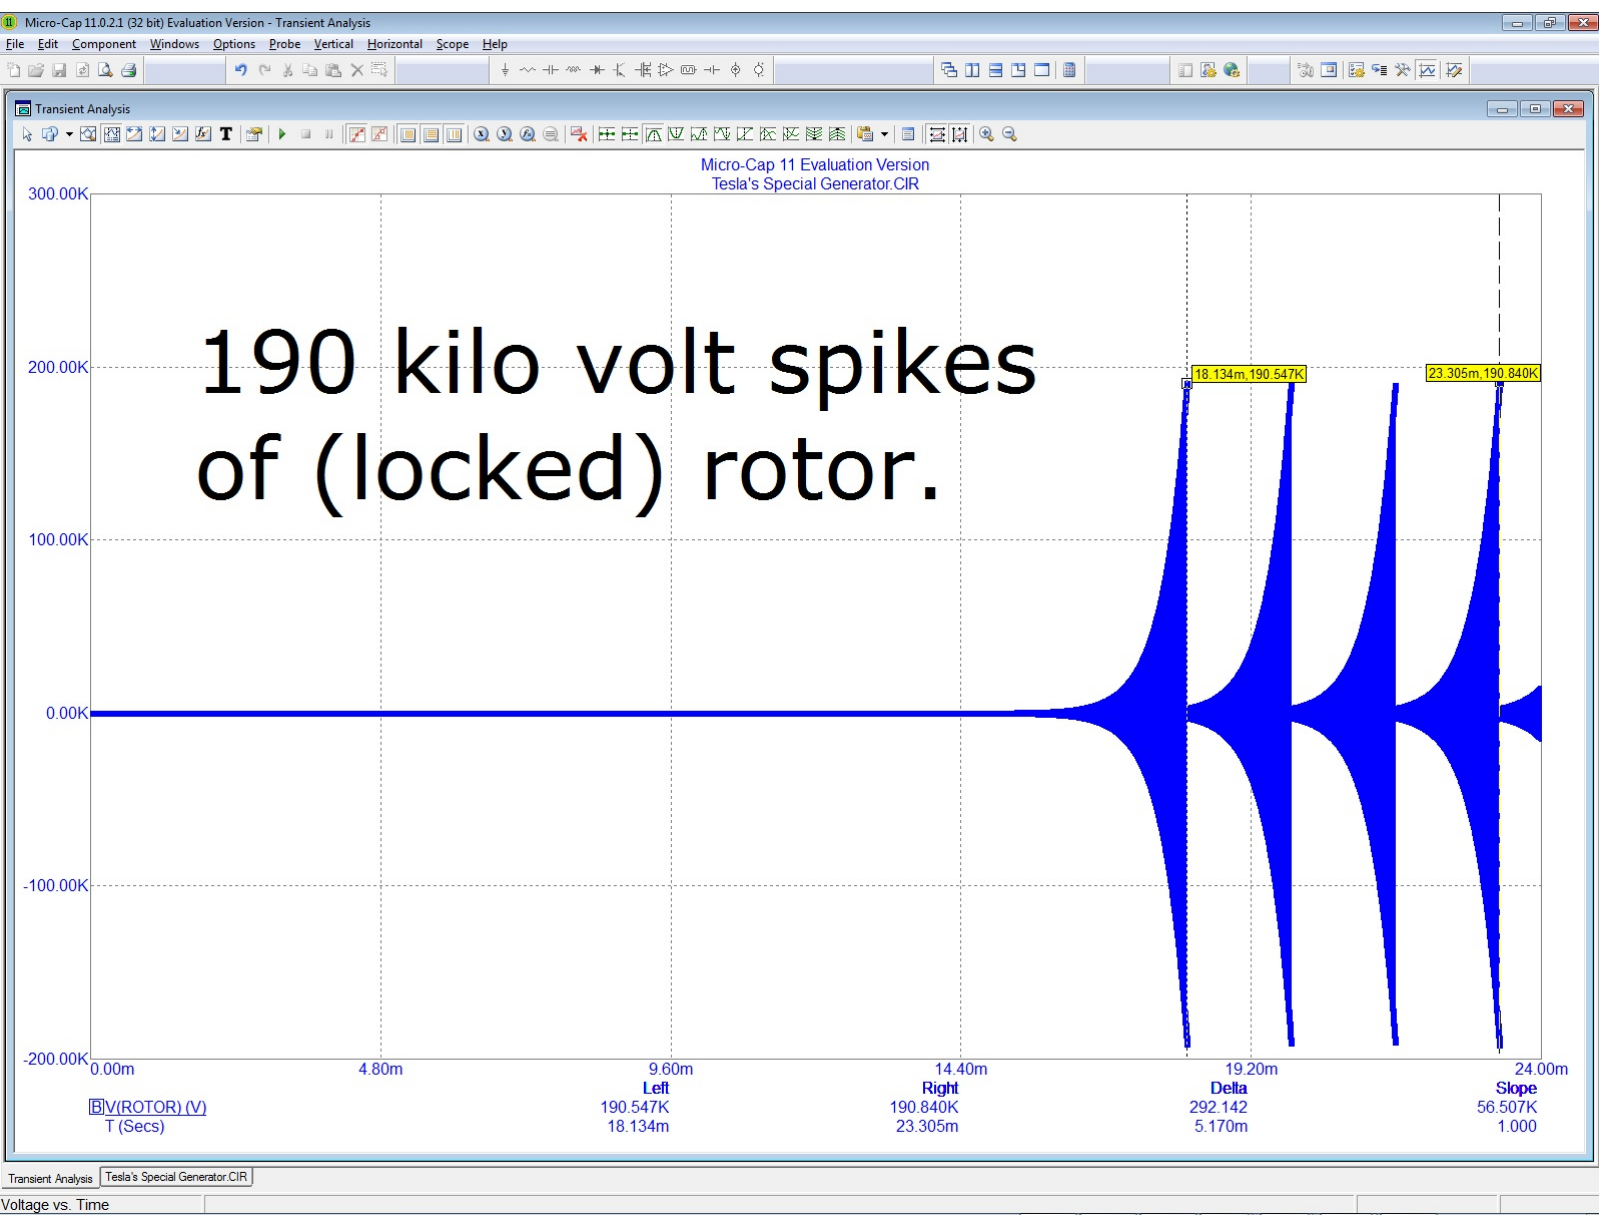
Micro-Cap 11.0.2.1 (32 bit) Evaluation Version - Transient Analysis

File Edit Component Windows Options Probe Vertical Horizontal Scope Help

Transient Analysis

Micro-Cap 11 Evaluation Version
Tesla's Special Generator.CIR

300.00K

200.00K

100.00K

0.00K

-100.00K

-200.00K

190 kilo volt spikes of (locked) rotor.

18.134m,190.547K

23.305m,190.840K

0.00m 4.80m 9.60m 14.40m 19.20m 24.00m

| | Left | Right | Delta | Slope |
|---|---|---|---|---|
| V(ROTOR) (V) | 190.547K | 190.840K | 292.142 | 56.507K |
| T (Secs) | 18.134m | 23.305m | 5.170m | 1.000 |

Transient Analysis | Tesla's Special Generator.CIR

Voltage vs. Time